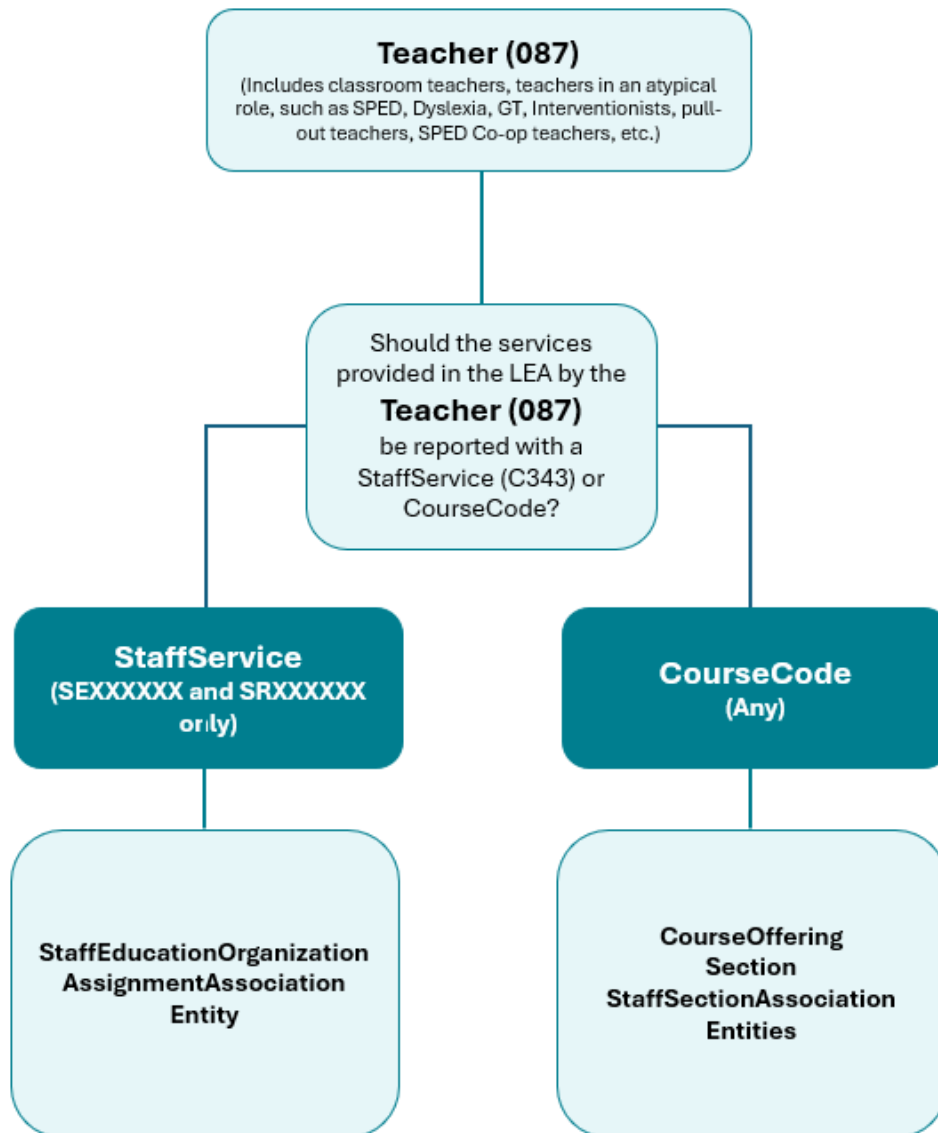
Teacher (087)
(Includes classroom teachers, teachers in an atypical role, such as SPED, Dyslexia, GT, Interventionists, pull-out teachers, SPED Co-op teachers, etc.)

Should the services provided in the LEA by the Teacher (087) be reported with a StaffService (C343) or CourseCode?

StaffService
(SEXXXXXX and SRXXXXXX only)

CourseCode
(Any)

StaffEducationOrganization AssignmentAssociation Entity

CourseOffering
Section
StaffSectionAssociation
Entities